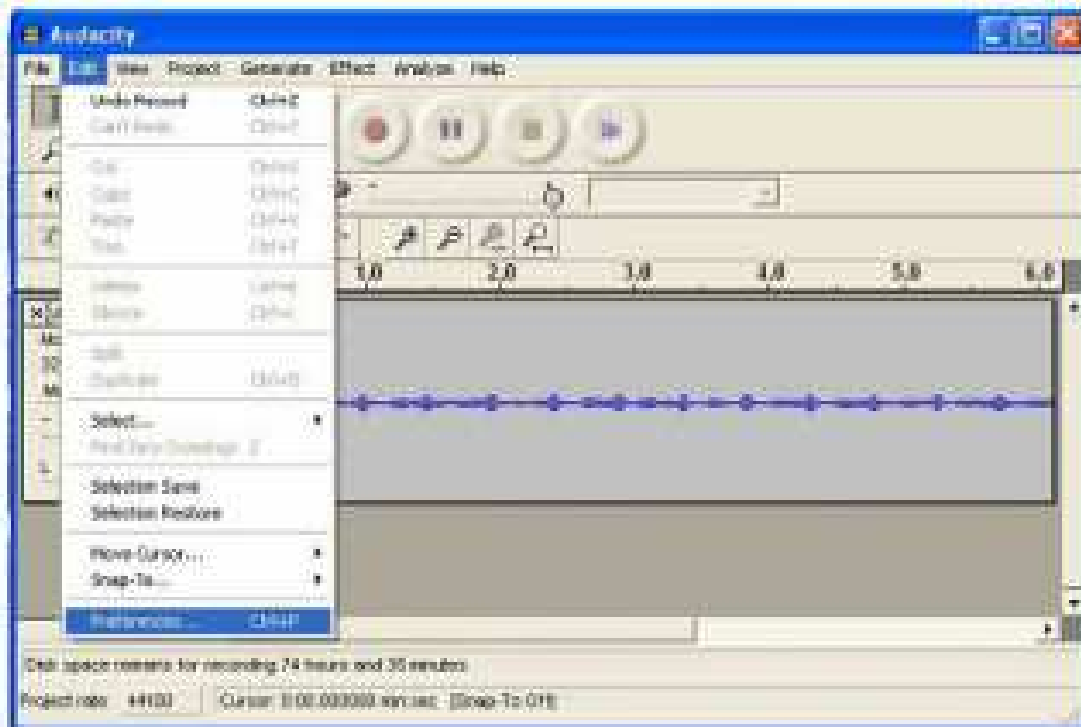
Audacity

File Edit View Project Generate Effect Analyze Help

Undo Record Ctrl+Z
Can't Redo Ctrl+Y

Cut Ctrl+X
Copy Ctrl+C
Paste Ctrl+V
Trim Ctrl+T

Delete Ctrl+K
Silence Ctrl+L

Split
Duplicate Ctrl+D

Select...
Find Zero Crossings Z

Selection Save
Selection Restore

Move Cursor...
Snap-To...

Preferences... Ctrl+P

1.0 2.0 3.0 4.0 5.0 6.0

Disk space remains for recording 74 hours and 35 minutes.

Project rate: 44100 Cursor: 0:00.000000 min:sec [Snap-To Off]